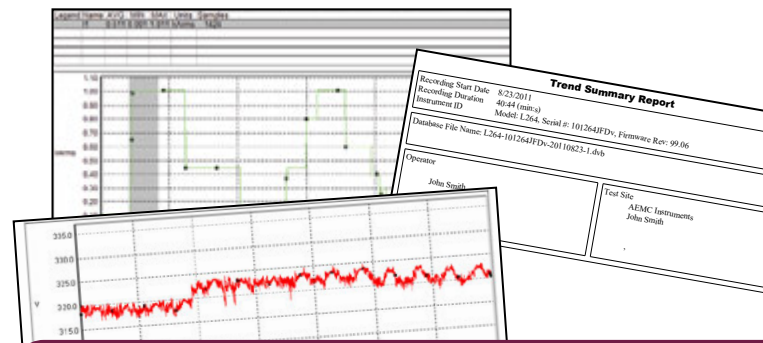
Legend Name AVG Min Max Units Samples

1.10
1.00
0.90
0.80
0.70
0.60
0.50
0.40
0.30
0.20

Trend Summary Report

Recording Start Date 8/23/2011
Recording Duration 40:44 (min:s)
Instrument ID Model: L264, Serial #: 101264JFDv, Firmware Rev: 99.06

Database File Name: L264-101264JFDv-20110823-1.dvb

Operator
John Smith

Test Site
AEMC Instruments
John Smith

335.0
330.0
325.0
320.0
315.0
V